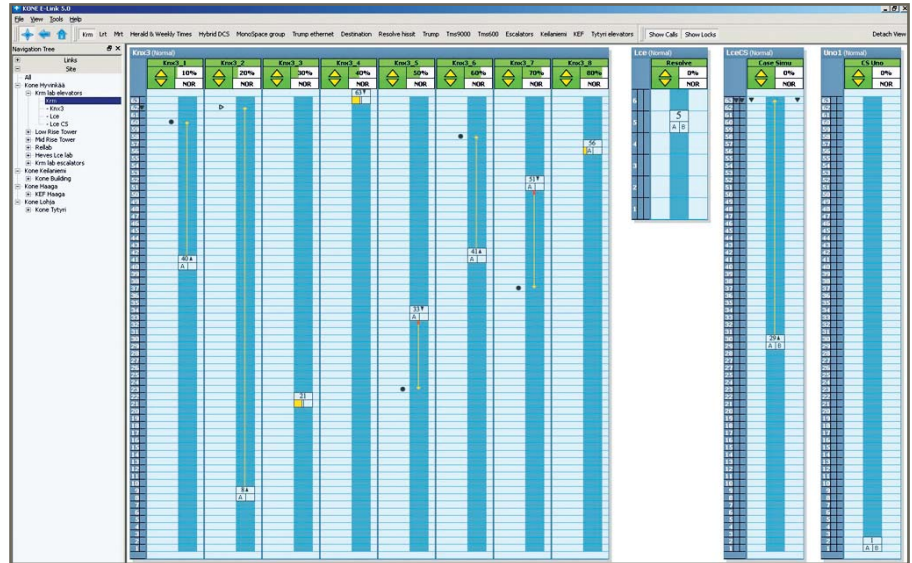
KONE E-Link 5.0

File View Tools Help

Krm Lrt Mrt Herald & Weekly Times Hybrid DCS MonoSpace group Trump ethernet Destination Resolve hissit Trump Tms9000 Tms600 Escalators Keilaniemi KEF Tytyri elevators Show Calls Show Locks Detach View

Navigation Tree

Links
Site
All
Kone Hyvinkää
Krm lab elevators
Krm
Knx3
Lce
Lce CS
Low Rise Tower
Mid Rise Tower
Rellab
Heves Lce lab
Krm lab escalators
Kone Keilaniemi
Kone Building
Kone Haaga
KEF Haaga
Kone Lohja
Kone Tytyri

Knx3 (Normal)

| Knx3_1 | Knx3_2 | Knx3_3 | Knx3_4 | Knx3_5 | Knx3_6 | Knx3_7 | Knx3_8 |
|---|---|---|---|---|---|---|---|
| 10% | 20% | 30% | 40% | 50% | 60% | 70% | 80% |
| NOR | NOR | NOR | NOR | NOR | NOR | NOR | NOR |

40 A
8 A
21
63
33 A
41 A
51 A
56 A

Lce (Normal)
Resolve
0%
NOR
6
5
4
3
2
1
5
A B

LceCS (Normal)
Case Simu
0%
NOR
29
A B

Uno1 (Normal)
CS Uno
0%
NOR
1
A B